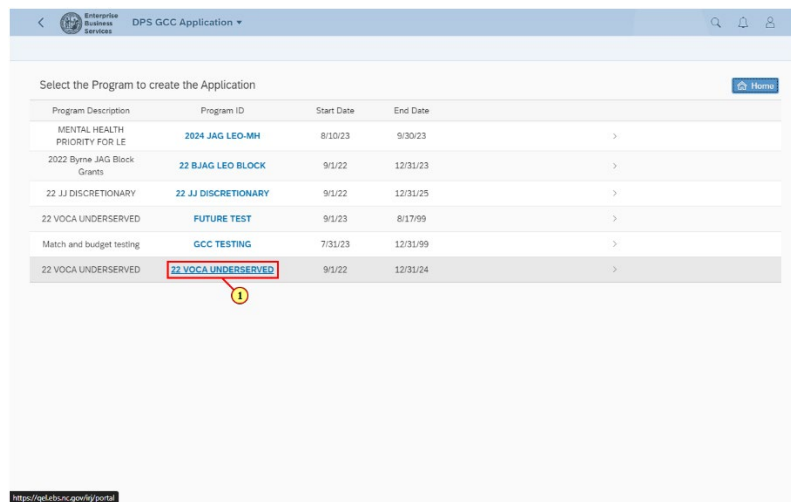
Enterprise Business Services

DPS GCC Application ▾

Select the Program to create the Application

Home

| Program Description | Program ID | Start Date | End Date |
|---|---|---|---|
| MENTAL HEALTH PRIORITY FOR LE | 2024 JAG LEO-MH | 8/10/23 | 9/30/23 |
| 2022 Byrne JAG Block Grants | 22 BJAG LEO BLOCK | 9/1/22 | 12/31/23 |
| 22 JJ DISCRETIONARY | 22 JJ DISCRETIONARY | 9/1/22 | 12/31/25 |
| 22 VOCA UNDERSERVED | FUTURE TEST | 9/1/23 | 8/17/99 |
| Match and budget testing | GCC TESTING | 7/31/23 | 12/31/99 |
| 22 VOCA UNDERSERVED | 22 VOCA UNDERSERVED | 9/1/22 | 12/31/24 |

1

https://qel.ebs.nc.gov/irj/portal